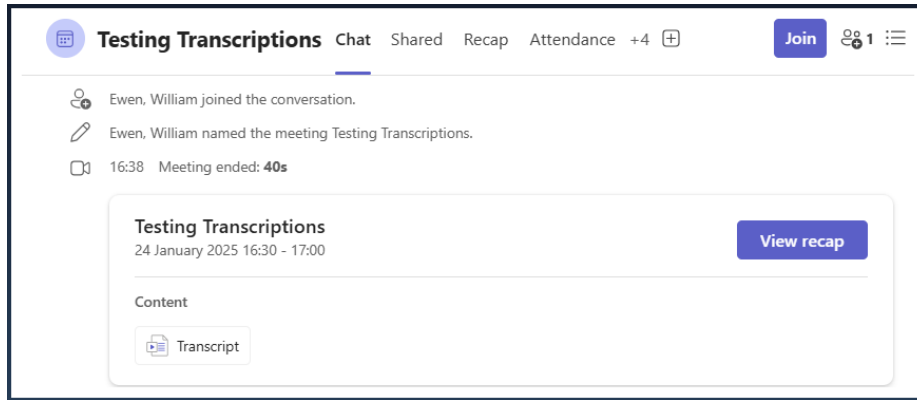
Testing Transcriptions Chat Shared Recap Attendance +4

Join 1

Ewen, William joined the conversation.

Ewen, William named the meeting Testing Transcriptions.

16:38 Meeting ended: **40s**

Testing Transcriptions
24 January 2025 16:30 - 17:00

View recap

Content

Transcript